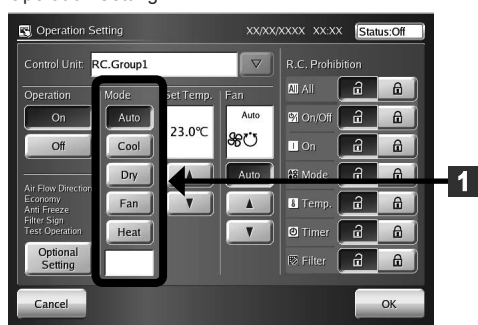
Operation Setting
XX/XX/XXXX XX:XX Status:Off

Control Unit RC.Group1

Operation
On
Off

Mode
Auto
Cool
Dry
Fan
Heat

Set Temp.
23.0℃

Fan
Auto
Auto

Air Flow Direction
Economy
Anti Freeze
Filter Sign
Test Operation

Optional Setting

R.C. Prohibition
All
On/Off
On
Mode
Temp.
Timer
Filter

1

Cancel
OK